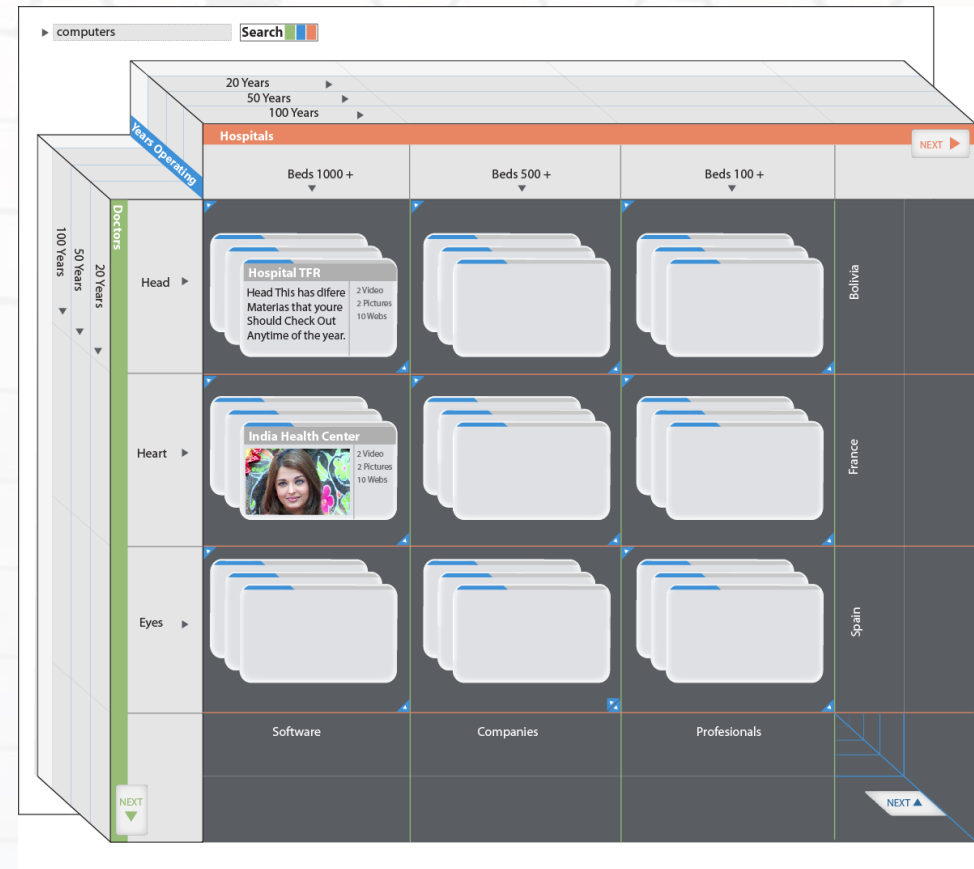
computers
Search

20 Years
50 Years
100 Years
Years Operating
Hospitals
NEXT

Beds 1000 +
Beds 500 +
Beds 100 +

100 Years
50 Years
20 Years
Doctors

Head
Hospital TFR
Head This has difere Materias that youre Should Check Out Anytime of the year.
2 Video
2 Pictures
10 Webs

Bolivia

Heart
India Health Center
2 Video
2 Pictures
10 Webs

France

Eyes

Spain

Software
Companies
Profesionals

NEXT
NEXT